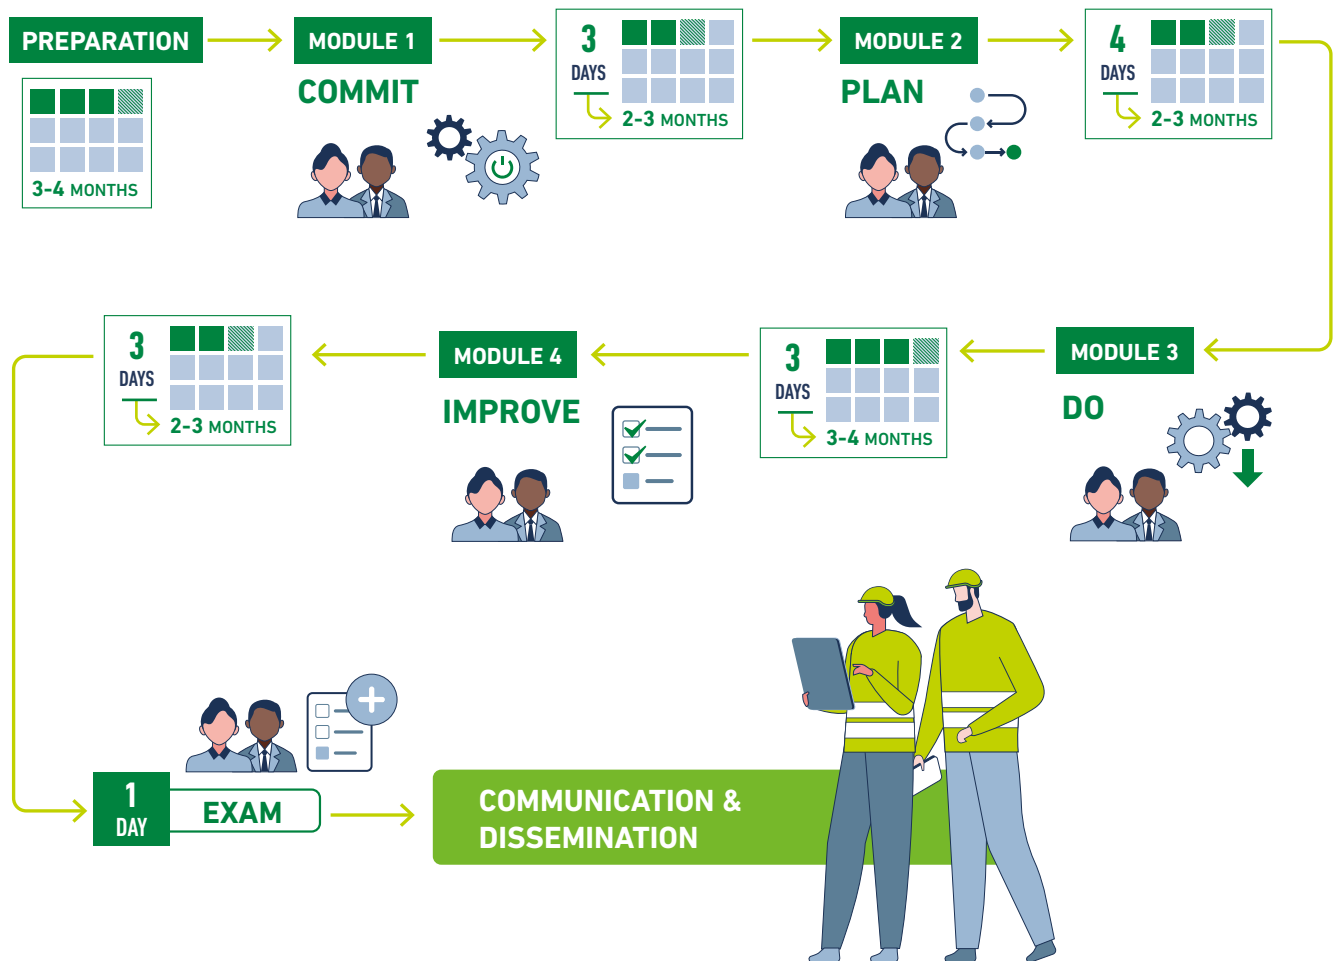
PREPARATION

3-4 MONTHS

MODULE 1

COMMIT

3 DAYS

2-3 MONTHS

MODULE 2

PLAN

4 DAYS

2-3 MONTHS

MODULE 3

DO

3 DAYS

3-4 MONTHS

MODULE 4

IMPROVE

3 DAYS

2-3 MONTHS

1 DAY

EXAM

COMMUNICATION & DISSEMINATION